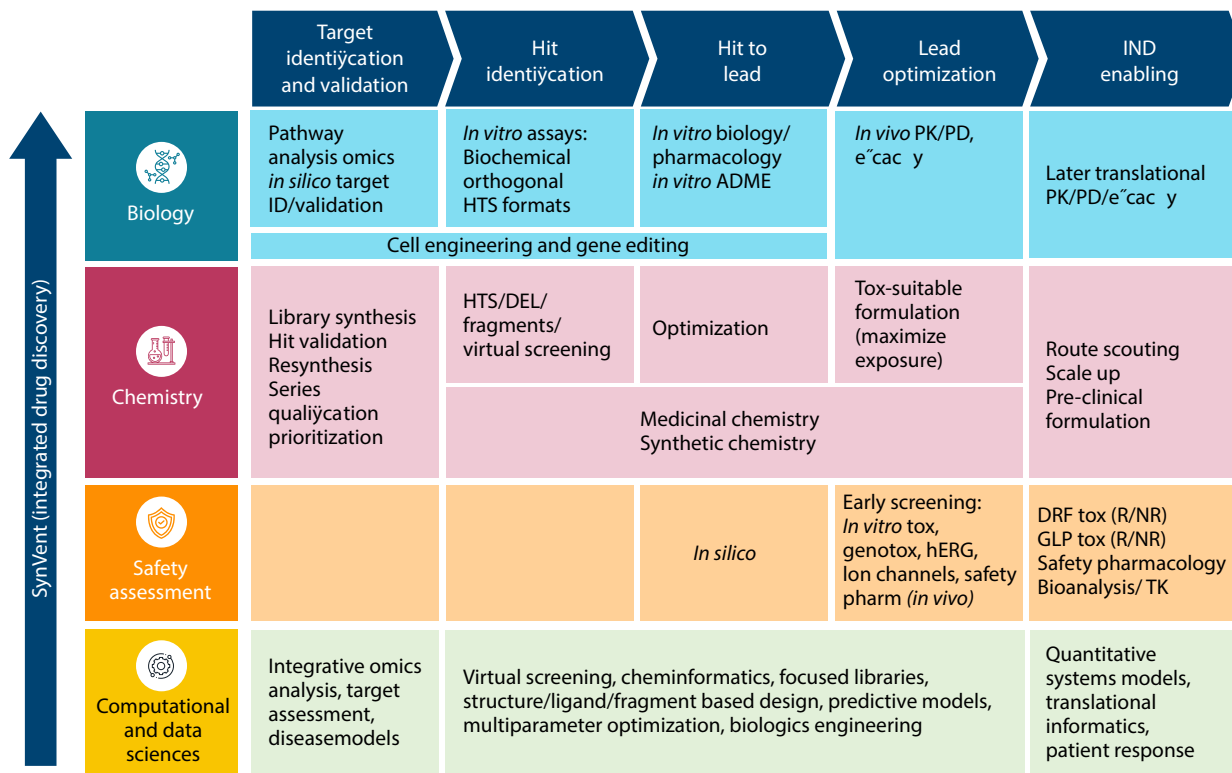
SynVent (integrated drug discovery)

| | Target identiÿcation and validation | Hit identiÿcation | Hit to lead | Lead optimization | IND enabling |
|---|---|---|---|---|---|
| Biology | Pathway analysis omics *in silico* target ID/validation | *In vitro* assays: Biochemical orthogonal HTS formats | *In vitro* biology/ pharmacology *in vitro* ADME | *In vivo* PK/PD, e˝cac y | Later translational PK/PD/e˝cac y |
| | Cell engineering and gene editing | | | | |
| Chemistry | Library synthesis Hit validation Resynthesis Series qualiÿcation prioritization | HTS/DEL/ fragments/ virtual screening | Optimization | Tox-suitable formulation (maximize exposure) | Route scouting Scale up Pre-clinical formulation |
| | | Medicinal chemistry Synthetic chemistry | | | |
| Safety assessment | | | *In silico* | Early screening: *In vitro* tox, genotox, hERG, Ion channels, safety pharm *(in vivo)* | DRF tox (R/NR) GLP tox (R/NR) Safety pharmacology Bioanalysis/ TK |
| Computational and data sciences | Integrative omics analysis, target assessment, diseasemodels | Virtual screening, cheminformatics, focused libraries, structure/ligand/fragment based design, predictive models, multiparameter optimization, biologics engineering | | | Quantitative systems models, translational informatics, patient response |